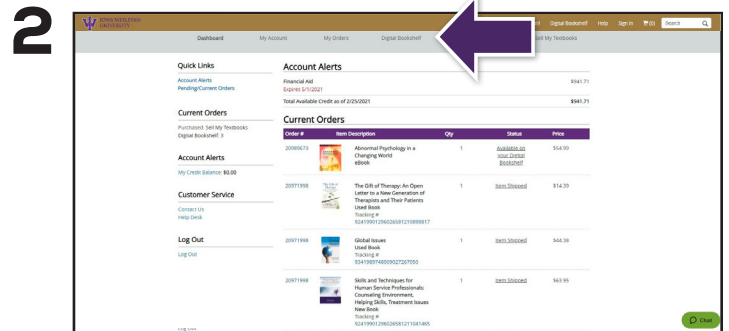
2

IOWA WESLEYAN UNIVERSITY

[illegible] Digital Bookshelf Help Sign In (0) Search

Dashboard My Account My Orders Digital Bookshelf Sell My Textbooks

Quick Links

Account Alerts
Pending/Current Orders

Current Orders

Purchased: Sell My Textbooks
Digital Bookshelf: 3

Account Alerts

My Credit Balance: $0.00

Customer Service

Contact Us
Help Desk

Log Out

Log Out

Log Out

Account Alerts

Financial Aid $941.71
Expires 5/1/2021

Total Available Credit as of 2/25/2021 $941.71

Current Orders

| Order # | Item Description | Qty | Status | Price |
|---|---|---|---|---|
| 20989673 | Abnormal Psychology in a Changing World eBook | 1 | Available on your Digital Bookshelf | $54.99 |
| 20971998 | The Gift of Therapy: An Open Letter to a New Generation of Therapists and Their Patients Used Book Tracking # 9241990129602659121098817 | 1 | Item Shipped | $14.39 |
| 20971998 | Global Issues Used Book Tracking # 9341989748009027267050 | 1 | Item Shipped | $44.39 |
| 20971998 | Skills and Techniques for Human Service Professionals: Counseling Environment, Helping Skills, Treatment Issues New Book Tracking # 9241990129602658121041465 | 1 | Item Shipped | $63.95 |

Chat